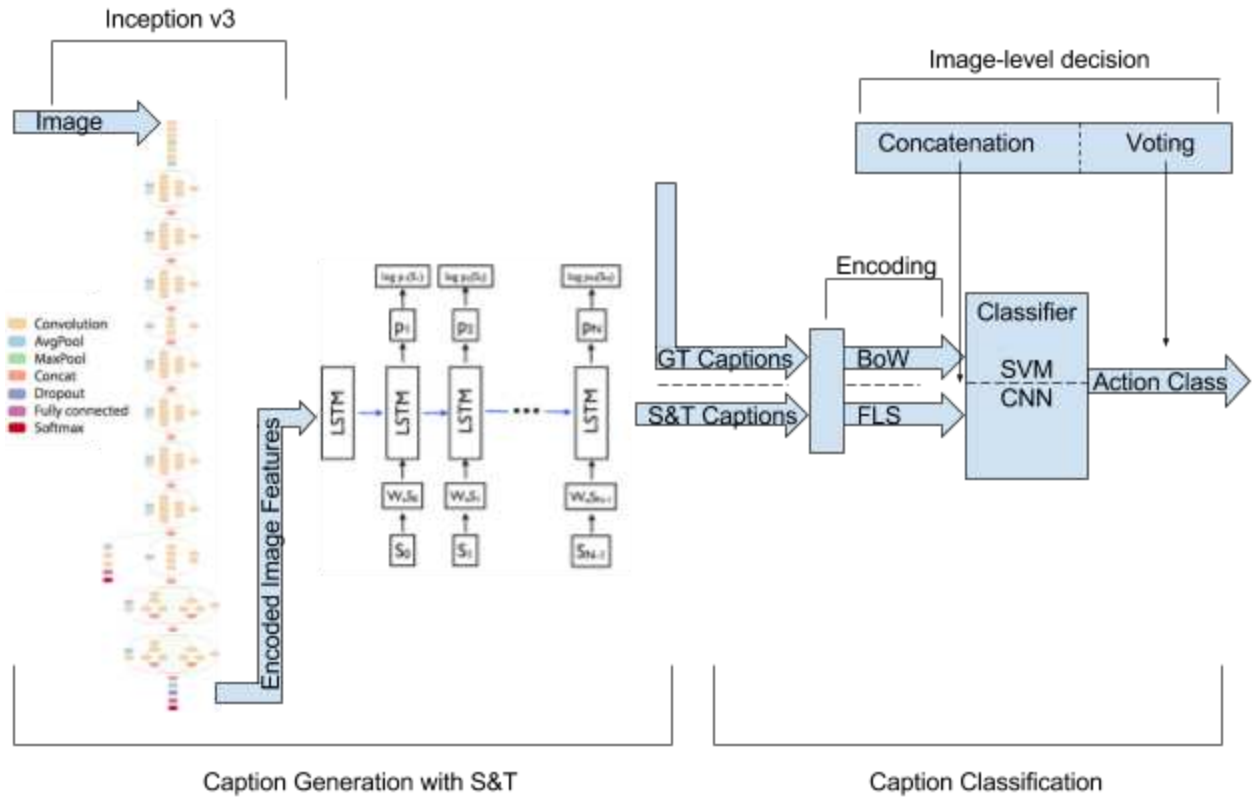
Inception v3

Image

Convolution
AvgPool
MaxPool
Concat
Dropout
Fully connected
Softmax

Encoded Image Features

LSTM

$\log p_1(S_1)$ $\log p_2(S_2)$ $\log p_N(S_N)$

$p_1$ $p_2$ $p_N$

LSTM LSTM LSTM

$W_eS_0$ $W_eS_1$ $W_eS_{N-1}$

$S_0$ $S_1$ $S_{N-1}$

Image-level decision

Concatenation

Voting

Encoding

GT Captions

S&T Captions

BoW

FLS

Classifier

SVM

CNN

Action Class

Caption Generation with S&T

Caption Classification